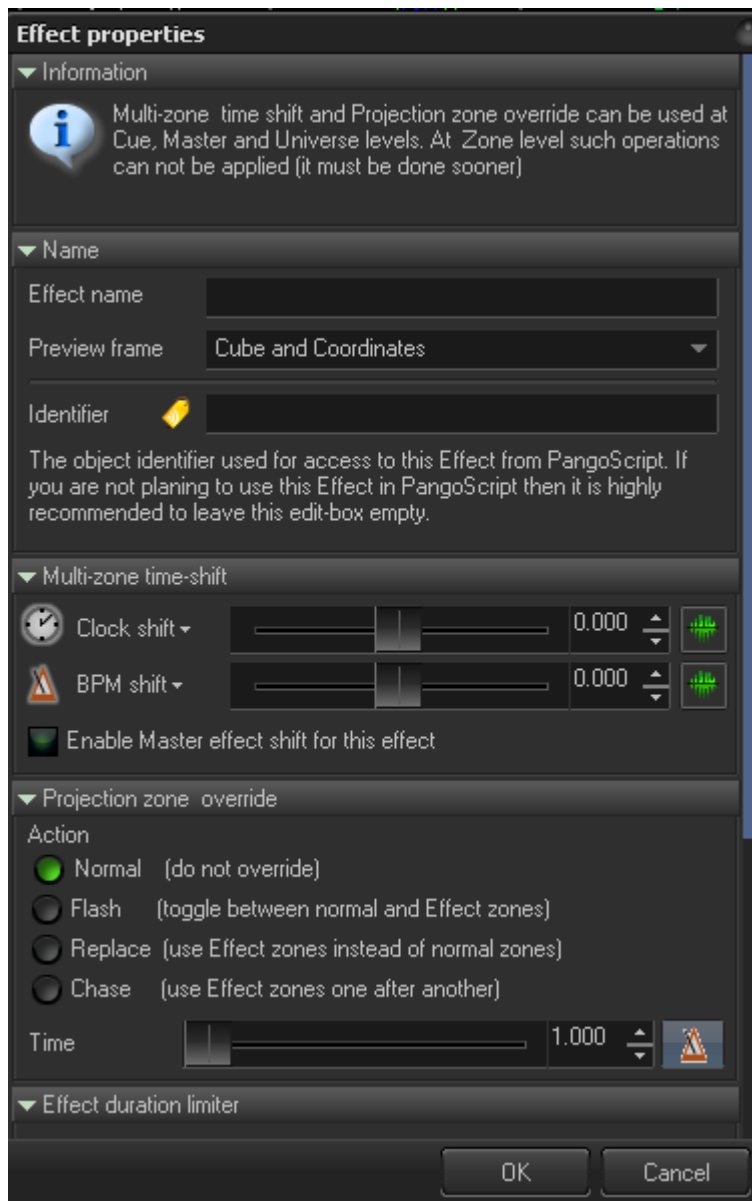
Effect properties

Information

Multi-zone time shift and Projection zone override can be used at Cue, Master and Universe levels. At Zone level such operations can not be applied (it must be done sooner)

Name

Effect name

Preview frame Cube and Coordinates

Identifier

The object identifier used for access to this Effect from PangoScript. If you are not planing to use this Effect in PangoScript then it is highly recommended to leave this edit-box empty.

Multi-zone time-shift

Clock shift 0.000

BPM shift 0.000

Enable Master effect shift for this effect

Projection zone override

Action

Normal (do not override)

Flash (toggle between normal and Effect zones)

Replace (use Effect zones instead of normal zones)

Chase (use Effect zones one after another)

Time 1.000

Effect duration limiter

OK Cancel